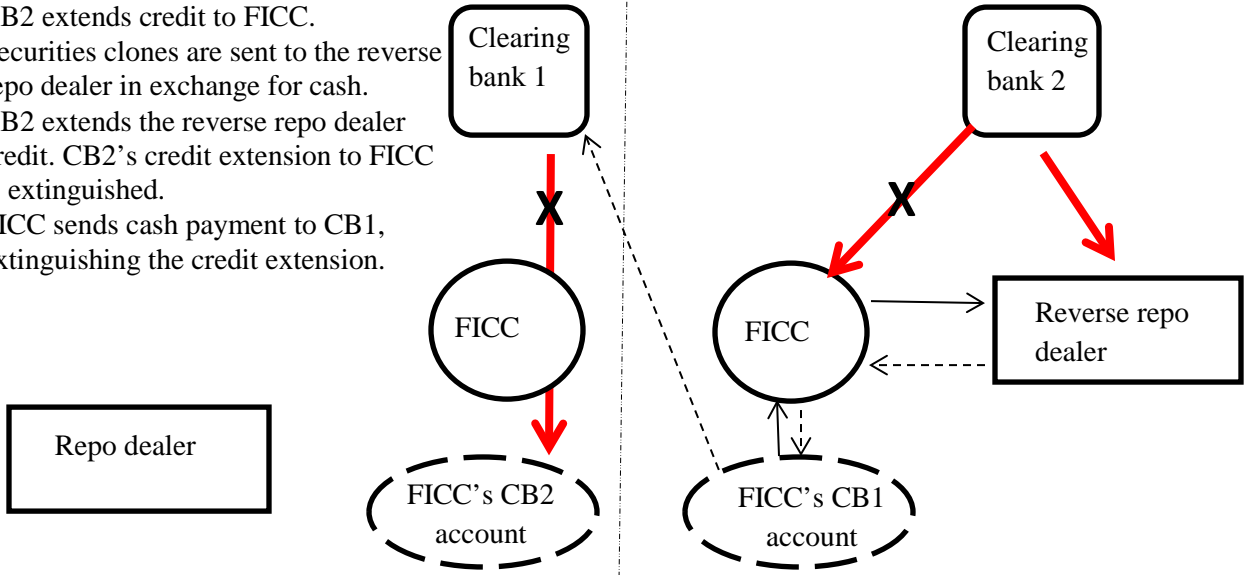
B2 extends credit to FICC.
ecurities clones are sent to the reverse epo dealer in exchange for cash.
B2 extends the reverse repo dealer redit. CB2's credit extension to FICC extinguished.
ICC sends cash payment to CB1, xtinguishing the credit extension.

Clearing bank 1

X

FICC

FICC's CB2 account

Repo dealer

Clearing bank 2

X

FICC

Reverse repo dealer

FICC's CB1 account